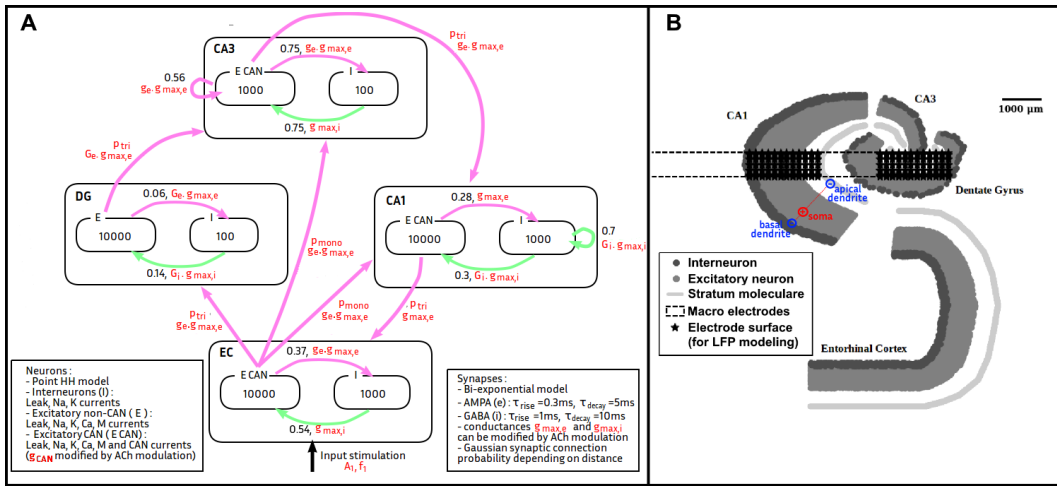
A

CA3

E CAN
1000

I
100

0.75, $g_e \cdot g_{max,e}$

0.75, $g_{max,i}$

0.56
$g_e \cdot g_{max,e}$

$p_{tri}$
$g_e \cdot g_{max,e}$

$p_{tri}$
$G_e \cdot g_{max,e}$

DG

E
10000

I
100

0.06, $G_e \cdot g_{max,e}$

0.14, $G_i \cdot g_{max,i}$

CA1

E CAN
10000

I
1000

0.28, $g_{max,e}$

0.3, $G_i \cdot g_{max,i}$

0.7
$G_i \cdot g_{max,i}$

$p_{mono}$
$g_e \cdot g_{max,e}$

$p_{mono}$
$g_e \cdot g_{max,e}$

$p_{tri}$
$g_{max,e}$

$p_{tri}$
$g_e \cdot g_{max,e}$

EC

E CAN
10000

I
1000

0.37, $g_e \cdot g_{max,e}$

0.54, $g_{max,i}$

Input stimulation
$A_1, f_1$

Neurons :
- Point HH model
- Interneurons (I) :
Leak, Na, K currents
- Excitatory non-CAN ( E ) :
Leak, Na, K, Ca, M currents
- Excitatory CAN ( E CAN) :
Leak, Na, K, Ca, M and CAN currents
($g_{CAN}$ modified by ACh modulation)

Synapses :
- Bi-exponential model
- AMPA (e) : $\tau_{rise}$ =0.3ms, $\tau_{decay}$ =5ms
- GABA (i) : $\tau_{rise}$ =1ms, $\tau_{decay}$ =10ms
- conductances $g_{max,e}$ and $g_{max,i}$ can be modified by ACh modulation
- Gaussian synaptic connection probability depending on distance

B

CA3

1000 μm

CA1

apical dendrite

soma

basal dendrite

Dentate Gyrus

Interneuron
Excitatory neuron
Stratum moleculare
Macro electrodes
Electrode surface (for LFP modeling)

Entorhinal Cortex